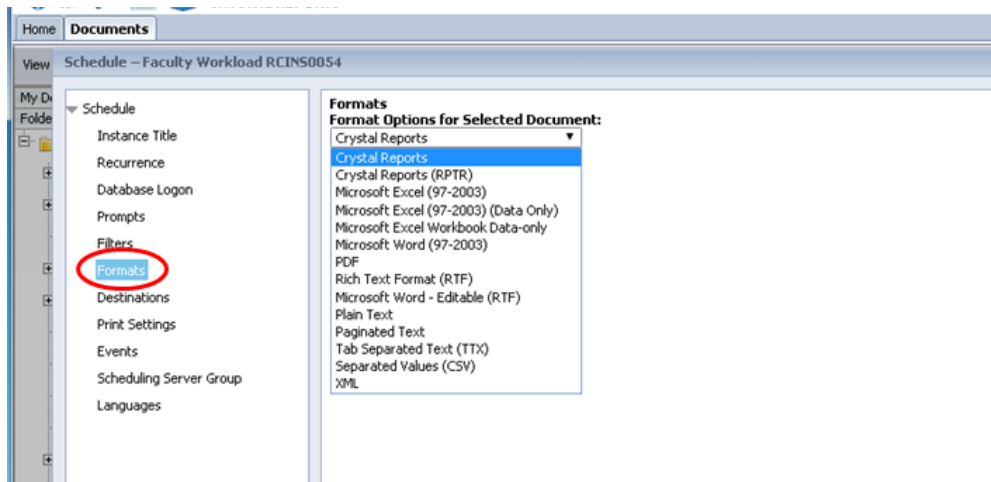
Home Documents

View Schedule – Faculty Workload RCINS0054

My D
Folde

Schedule
Instance Title
Recurrence
Database Logon
Prompts
Filters
Formats
Destinations
Print Settings
Events
Scheduling Server Group
Languages

Formats
Format Options for Selected Document:
Crystal Reports
Crystal Reports
Crystal Reports (RPTR)
Microsoft Excel (97-2003)
Microsoft Excel (97-2003) (Data Only)
Microsoft Excel Workbook Data-only
Microsoft Word (97-2003)
PDF
Rich Text Format (RTF)
Microsoft Word - Editable (RTF)
Plain Text
Paginated Text
Tab Separated Text (TTX)
Separated Values (CSV)
XML